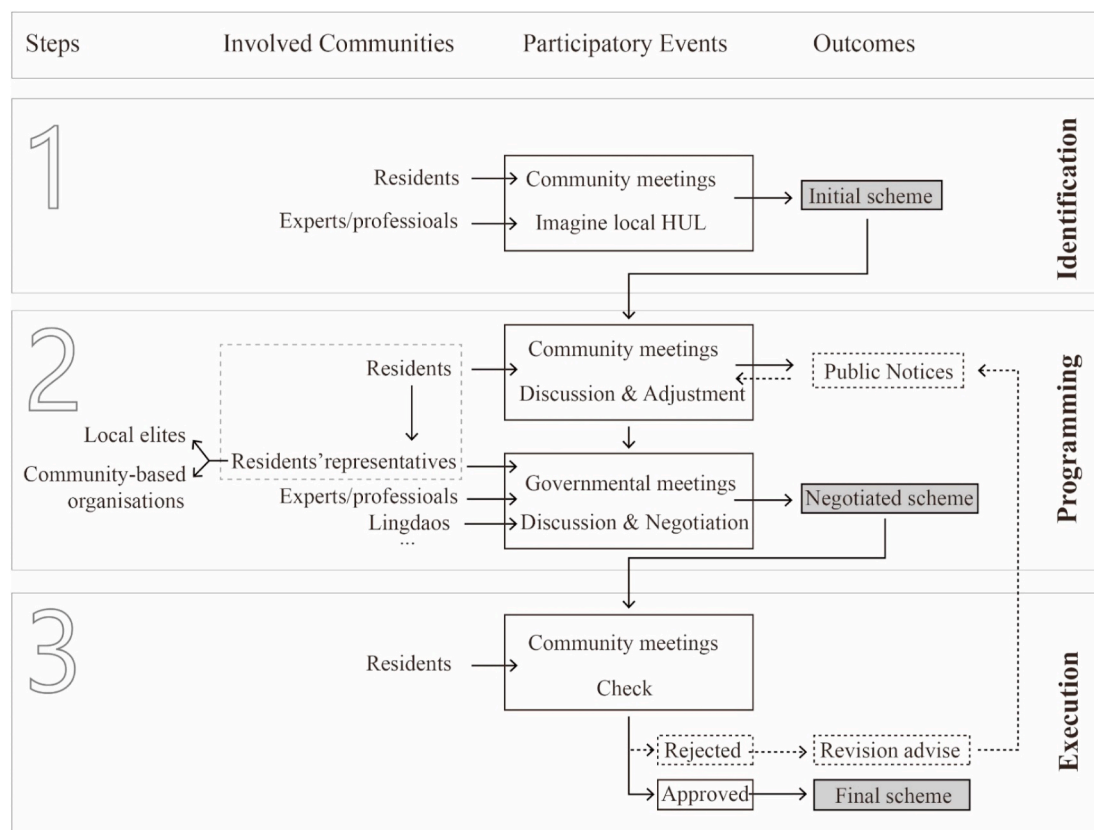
Steps Involved Communities Participatory Events Outcomes

1

Identification

Residents

Experts/professioals

Community meetings

Imagine local HUL

Initial scheme

2

Programming

Residents

Community meetings

Discussion & Adjustment

Public Notices

Local elites

Community-based organisations

Residents'representatives

Experts/professioals

Lingdaos

...

Governmental meetings

Discussion & Negotiation

Negotiated scheme

3

Execution

Residents

Community meetings

Check

Rejected

Revision advise

Approved

Final scheme